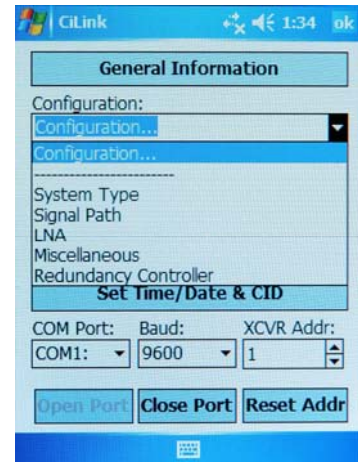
CiLink 1:34 ok

General Information

Configuration:

Configuration...

Configuration...

------------------------

System Type
Signal Path
LNA
Miscellaneous
Redundancy Controller

Set Time/Date & CID

COM Port: Baud: XCVR Addr:

COM1: 9600 1

Open Port Close Port Reset Addr